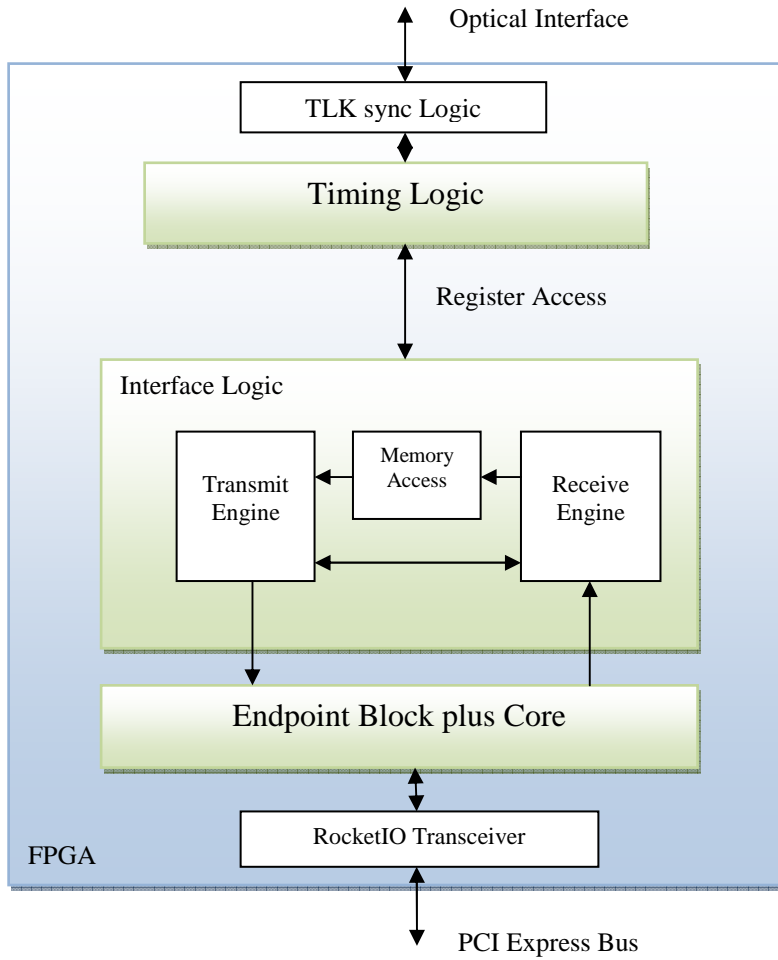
Optical Interface

TLK sync Logic

Timing Logic

Register Access

Interface Logic

Memory Access

Transmit Engine

Receive Engine

Endpoint Block plus Core

RocketIO Transceiver

FPGA

PCI Express Bus